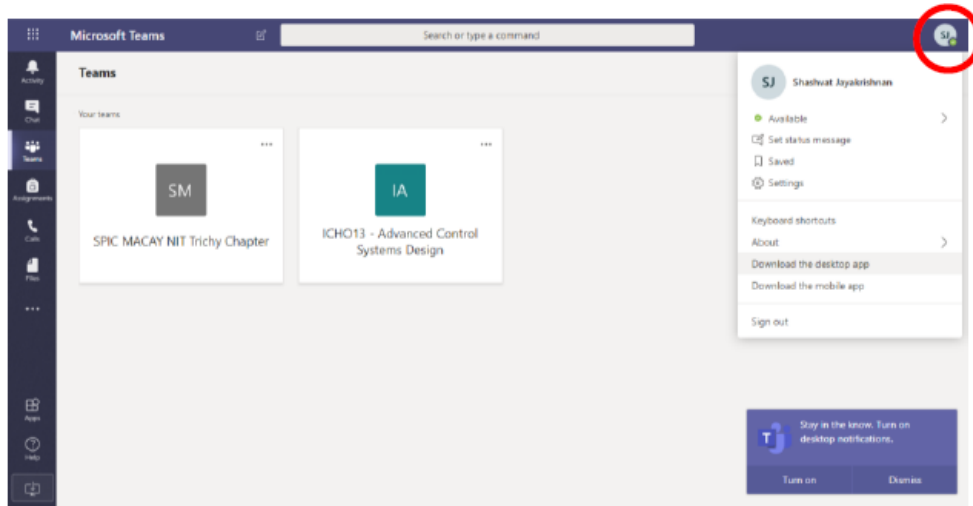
Microsoft Teams

Search or type a command

SJ

Activity

Chat

Teams

Assignments

Calls

Files

...

Apps

Help

Teams

Your teams

...

SM

SPIC MACAY NIT Trichy Chapter

...

IA

ICHO13 - Advanced Control Systems Design

SJ Shashwat Jayakrishnan

Available

Set status message

Saved

Settings

Keyboard shortcuts

About

Download the desktop app

Download the mobile app

Sign out

Stay in the know. Turn on desktop notifications.

Turn on

Dismiss